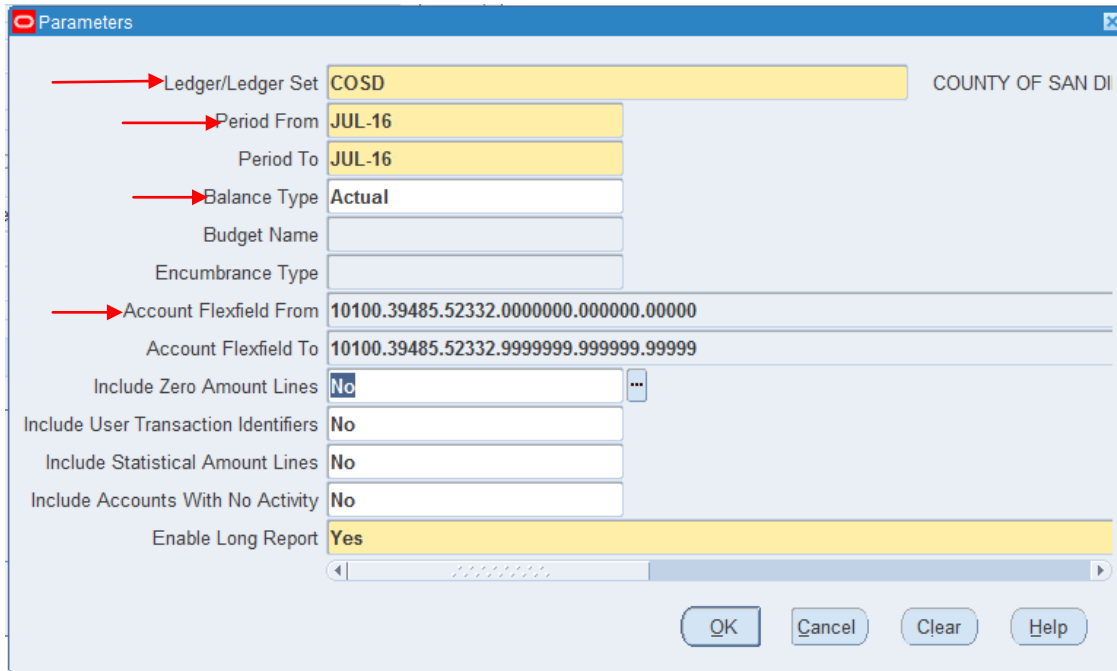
Parameters

Ledger/Ledger Set COSD COUNTY OF SAN DI

Period From JUL-16

Period To JUL-16

Balance Type Actual

Budget Name

Encumbrance Type

Account Flexfield From 10100.39485.52332.0000000.000000.00000

Account Flexfield To 10100.39485.52332.9999999.999999.99999

Include Zero Amount Lines No

Include User Transaction Identifiers No

Include Statistical Amount Lines No

Include Accounts With No Activity No

Enable Long Report Yes

OK Cancel Clear Help